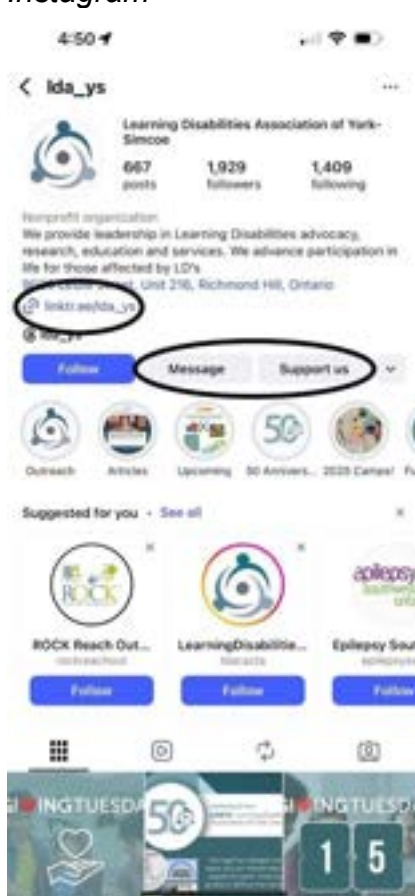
Instagram

4:50

< lda_ys

Learning Disabilities Association of York-Simcoe

667 posts

1,929 followers

1,409 following

Nonprofit organization

We provide leadership in Learning Disabilities advocacy, research, education and services. We advance participation in life for those affected by LD's

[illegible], Unit 216, Richmond Hill, Ontario

linktr.ee/lda_ys

@ lda_ys

Follow

Message

Support us

Outreach

Articles

Upcoming

50 Annivers...

2025 Camps!

Suggested for you · See all

ROCK

ROCK Reach Out...

rockreachout

Follow

LearningDisabilitie...

ldacarla

Follow

epilepsy

Epilepsy Sou...

epilepsy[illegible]

Follow

GIVINGTUESDA

50

GIVINGTUESDA

1 5